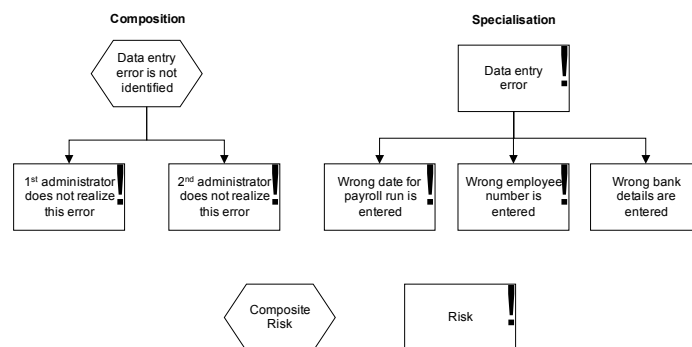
Composition

Data entry error is not identified

1st administrator does not realize this error

2nd administrator does not realize this error

Specialisation

Data entry error

Wrong date for payroll run is entered

Wrong employee number is entered

Wrong bank details are entered

Composite Risk

Risk